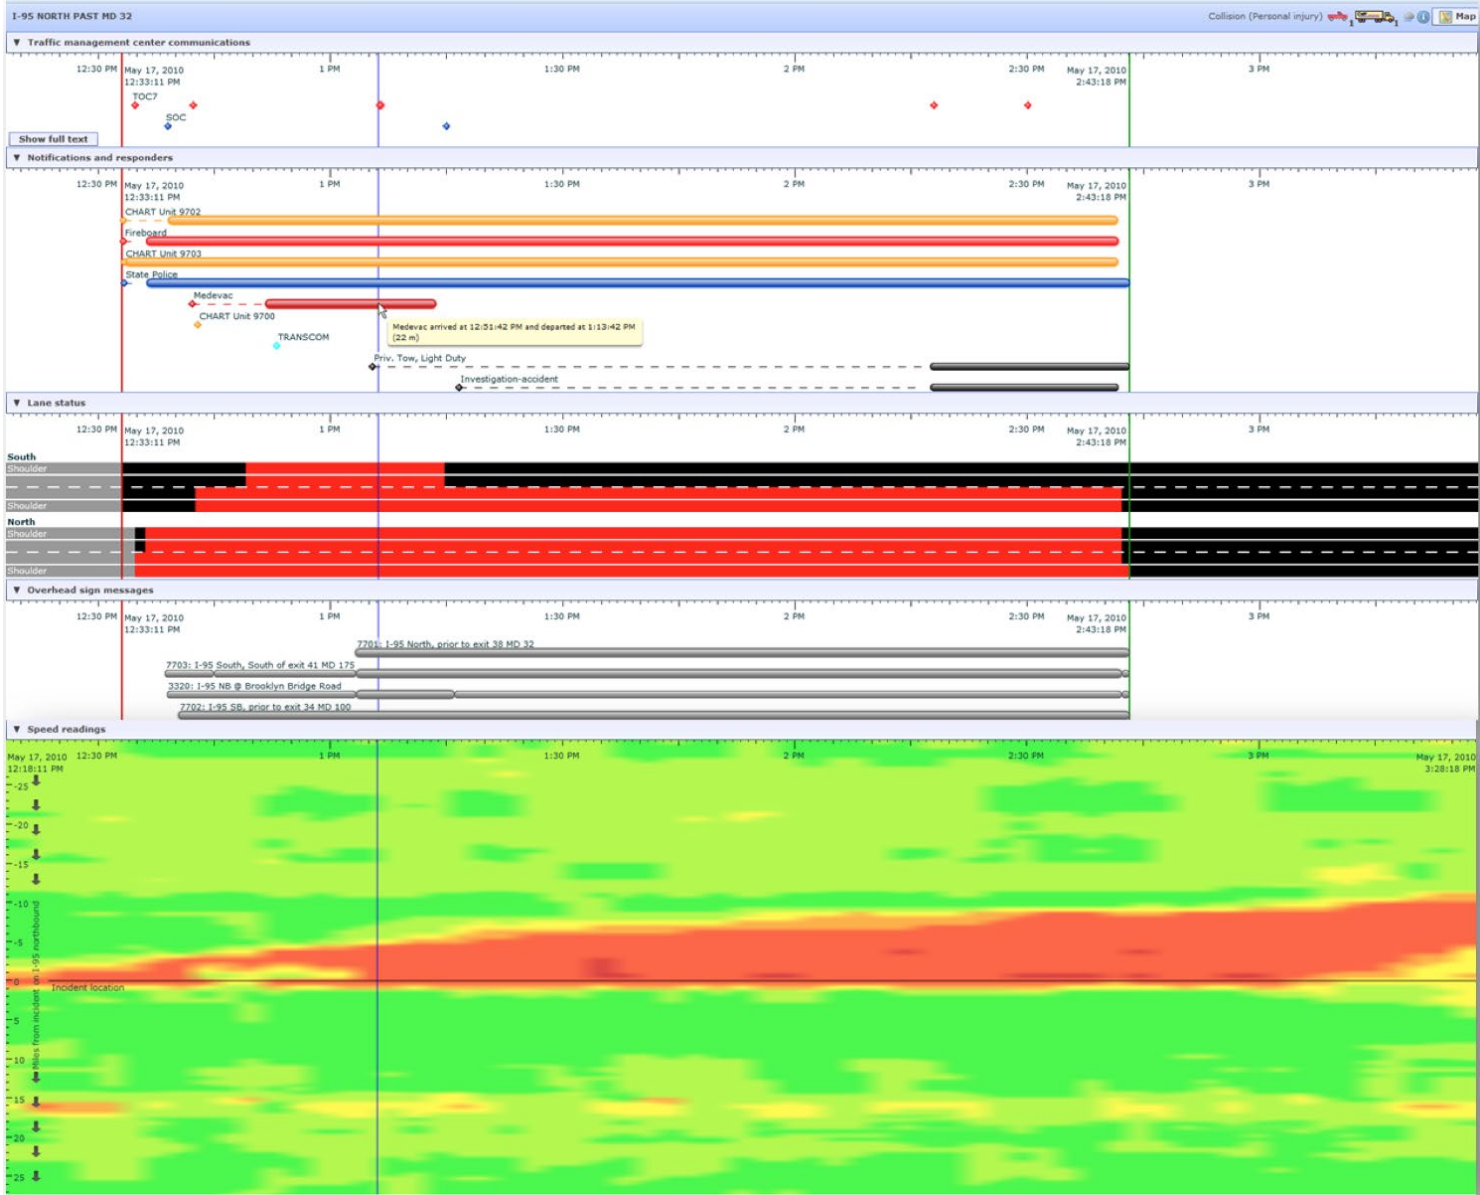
I-95 NORTH PAST MD 32

Collision (Personal injury) 1 1 Map

▼ Traffic management center communications

12:30 PM May 17, 2010 12:33:11 PM 1 PM 1:30 PM 2 PM 2:30 PM May 17, 2010 2:43:18 PM 3 PM

TOC7

SOC

Show full text

▼ Notifications and responders

12:30 PM May 17, 2010 12:33:11 PM 1 PM 1:30 PM 2 PM 2:30 PM May 17, 2010 2:43:18 PM 3 PM

CHART Unit 9702

Fireboard

CHART Unit 9703

State Police

Medevac

CHART Unit 9700

Medevac arrived at 12:51:42 PM and departed at 1:13:42 PM (22 m)

TRANSCOM

Priv. Tow, Light Duty

Investigation-accident

▼ Lane status

12:30 PM May 17, 2010 12:33:11 PM 1 PM 1:30 PM 2 PM 2:30 PM May 17, 2010 2:43:18 PM 3 PM

South

Shoulder

Shoulder

North

Shoulder

Shoulder

▼ Overhead sign messages

12:30 PM May 17, 2010 12:33:11 PM 1 PM 1:30 PM 2 PM 2:30 PM May 17, 2010 2:43:18 PM 3 PM

7701: I-95 North, prior to exit 38 MD 32

7703: I-95 South, South of exit 41 MD 175

3320: I-95 NB @ Brooklyn Bridge Road

7702: I-95 SB, prior to exit 34 MD 100

▼ Speed readings

May 17, 2010 12:18:11 PM 12:30 PM 1 PM 1:30 PM 2 PM 2:30 PM 3 PM May 17, 2010 3:28:18 PM

-25

-20

-15

-10

-5

0 Incident location

5

10

15

20

25

Miles from incident on I-95 northbound